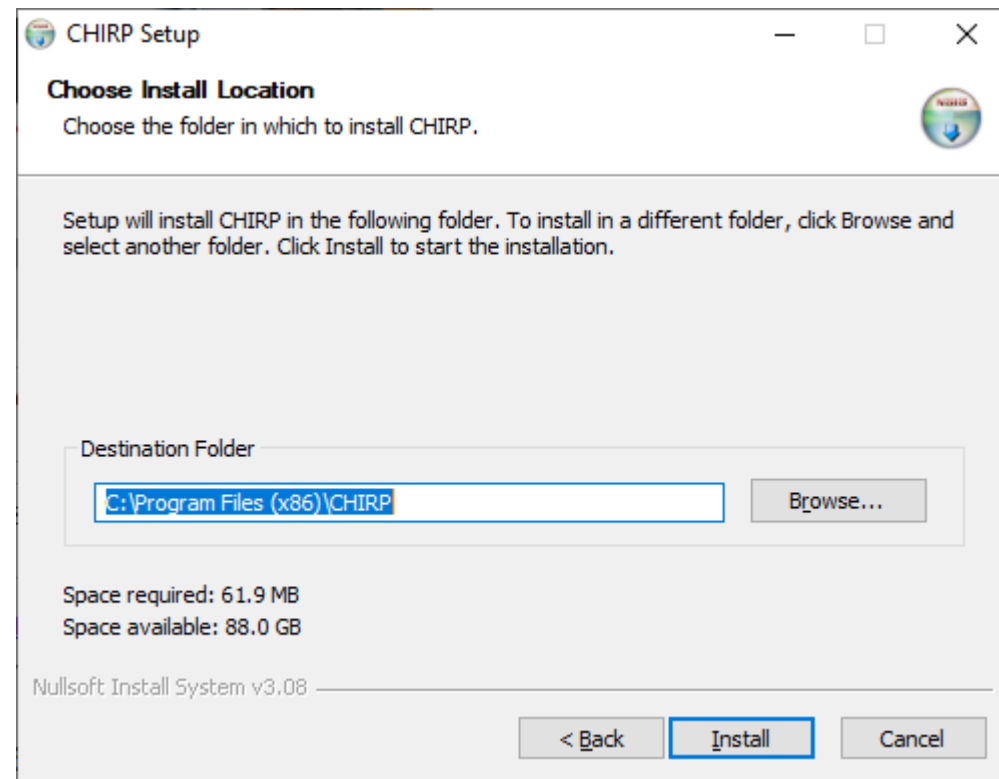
CHIRP Setup

Choose Install Location
Choose the folder in which to install CHIRP.

Setup will install CHIRP in the following folder. To install in a different folder, click Browse and select another folder. Click Install to start the installation.

Destination Folder

C:\Program Files (x86)\CHIRP

Browse...

Space required: 61.9 MB
Space available: 88.0 GB

Nullsoft Install System v3.08

< Back
Install
Cancel